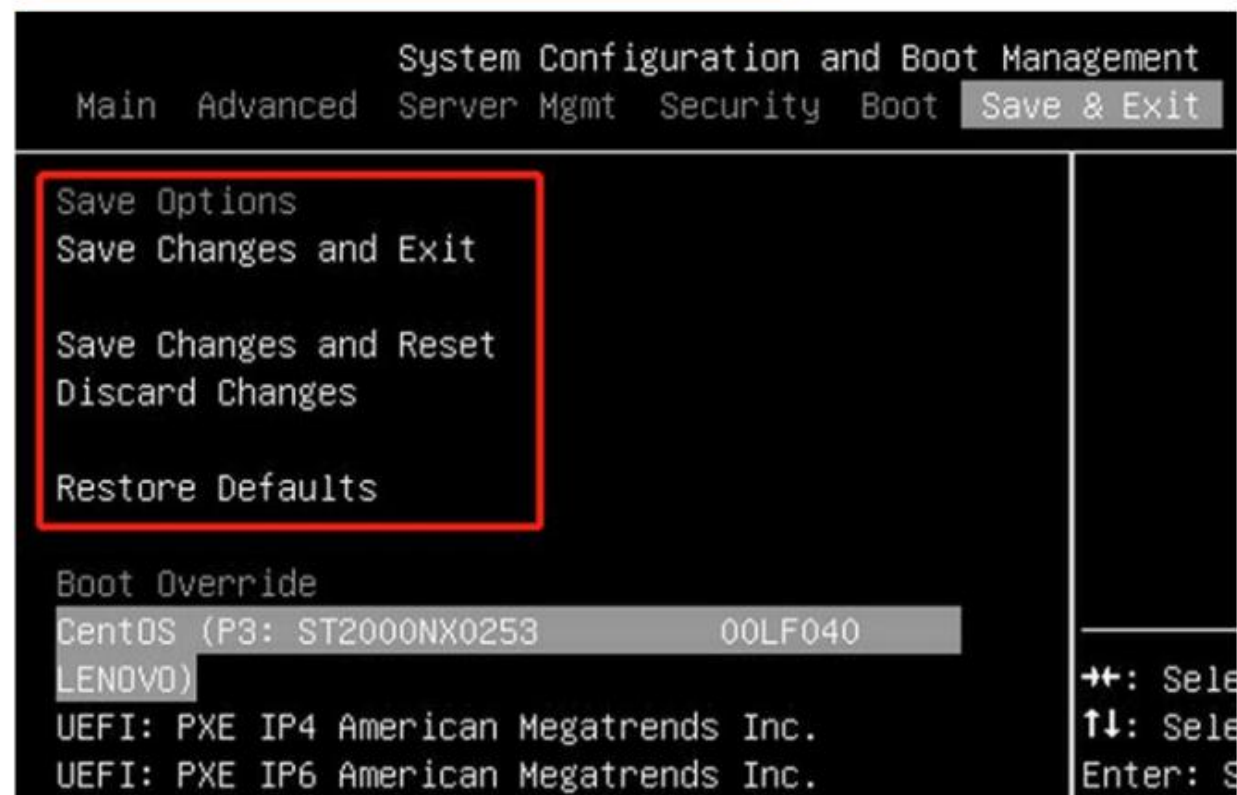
System Configuration and Boot Management
Main Advanced Server Mgmt Security Boot Save & Exit

Save Options
Save Changes and Exit

Save Changes and Reset
Discard Changes

Restore Defaults

Boot Override
CentOS (P3: ST2000NX0253 00LF040 LENOVO)
UEFI: PXE IP4 American Megatrends Inc.
UEFI: PXE IP6 American Megatrends Inc.

→←: Sele
↑↓: Sele
Enter: S